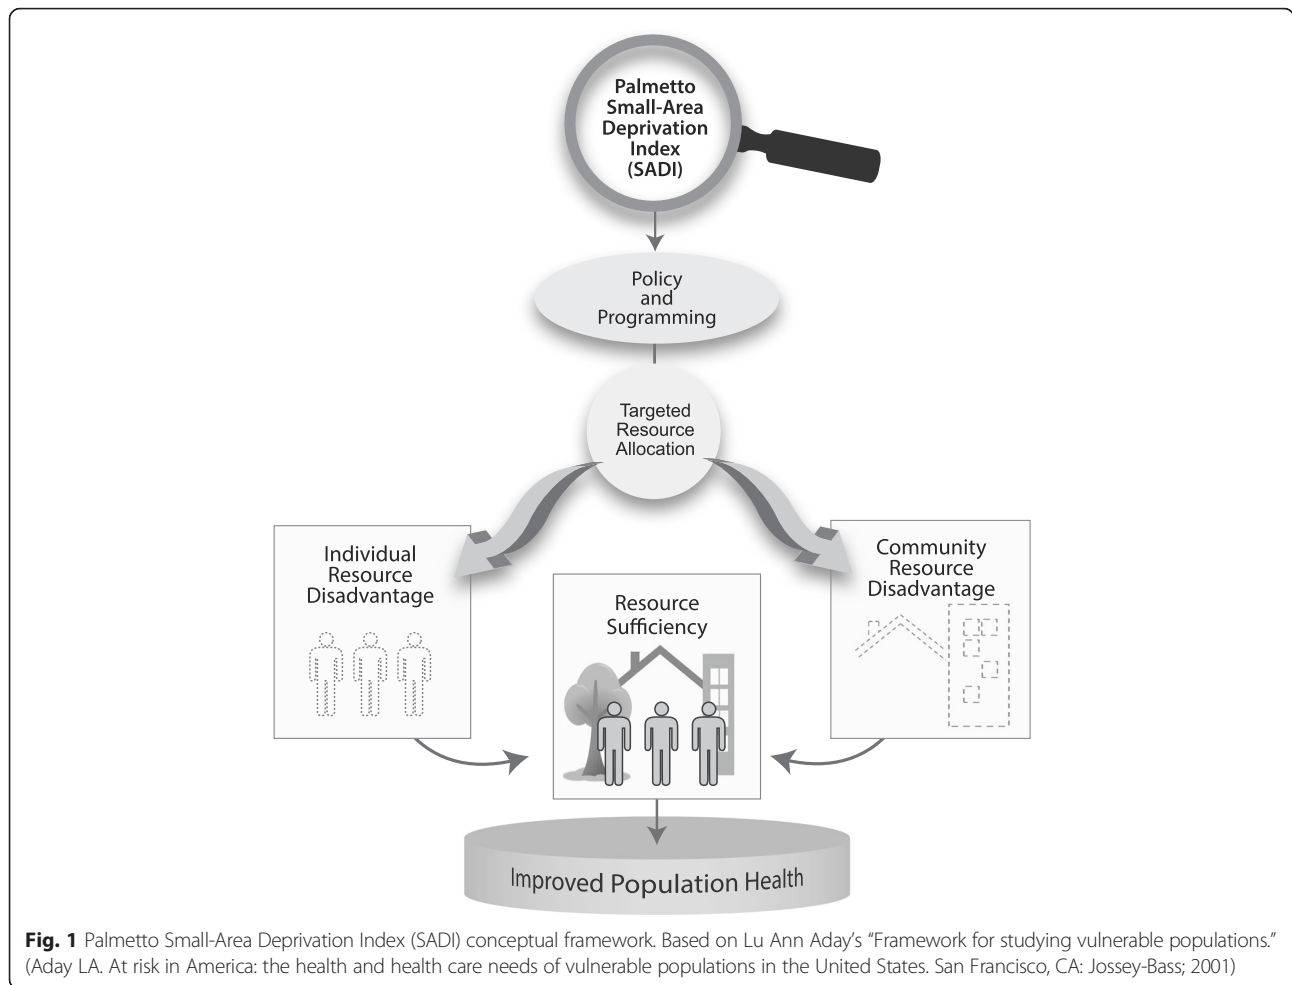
Palmetto Small-Area Deprivation Index (SADI)

Policy and Programming

Targeted Resource Allocation

Individual Resource Disadvantage

Resource Sufficiency

Community Resource Disadvantage

Improved Population Health

**Fig. 1** Palmetto Small-Area Deprivation Index (SADI) conceptual framework. Based on Lu Ann Aday's "Framework for studying vulnerable populations." (Aday LA. At risk in America: the health and health care needs of vulnerable populations in the United States. San Francisco, CA: Jossey-Bass; 2001)